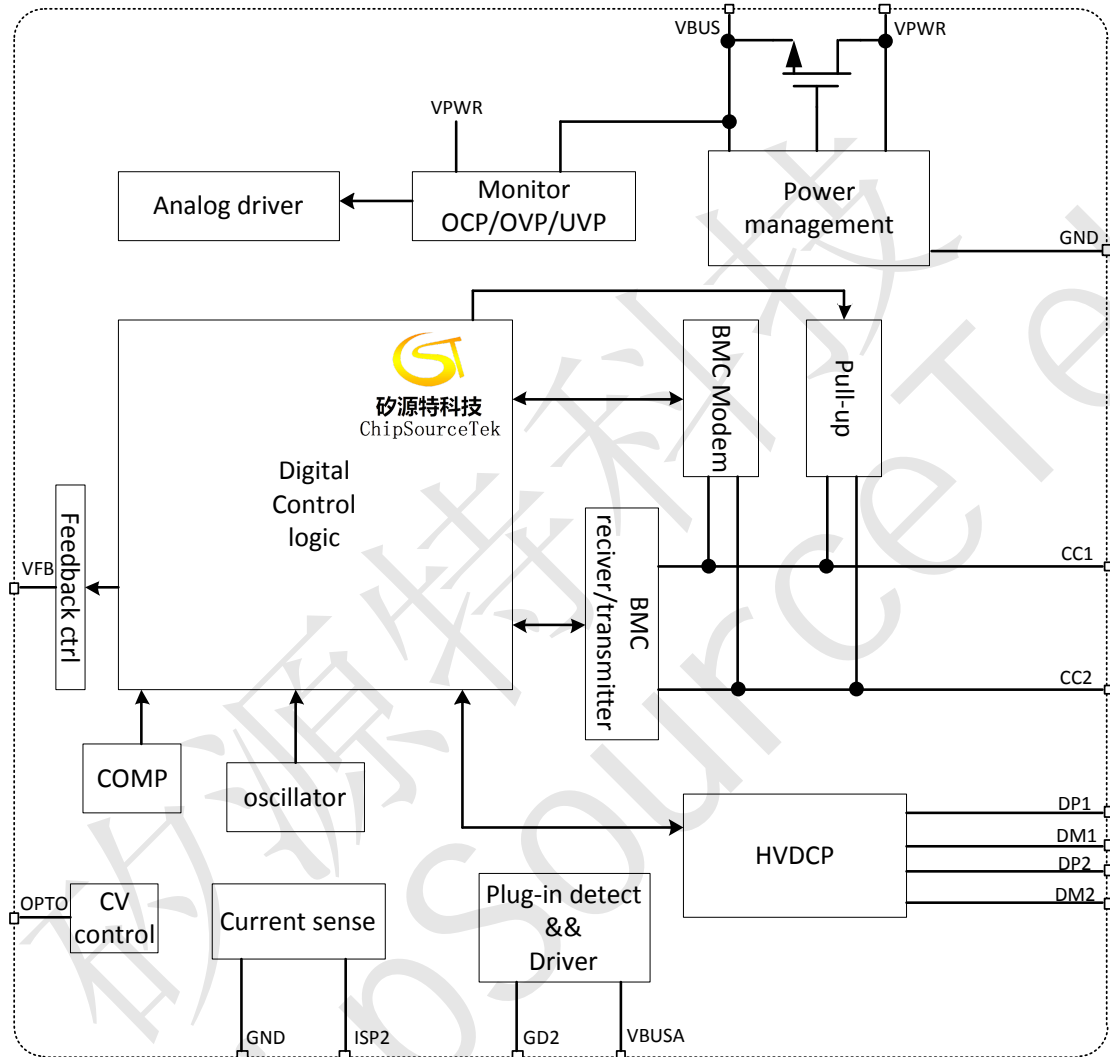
VBUS
VPWR
VPWR
Analog driver
Monitor
OCP/OVP/UVP
Power management
GND
矽源特科技
ChipSourceTek
Digital Control logic
BMC Modem
Pull-up
Feedback ctrl
VFB
BMC reciver/transmitter
CC1
CC2
COMP
oscillator
HVDCP
DP1
DM1
DP2
DM2
OPTO
CV control
Current sense
Plug-in detect && Driver
GND
ISP2
GD2
VBUSA